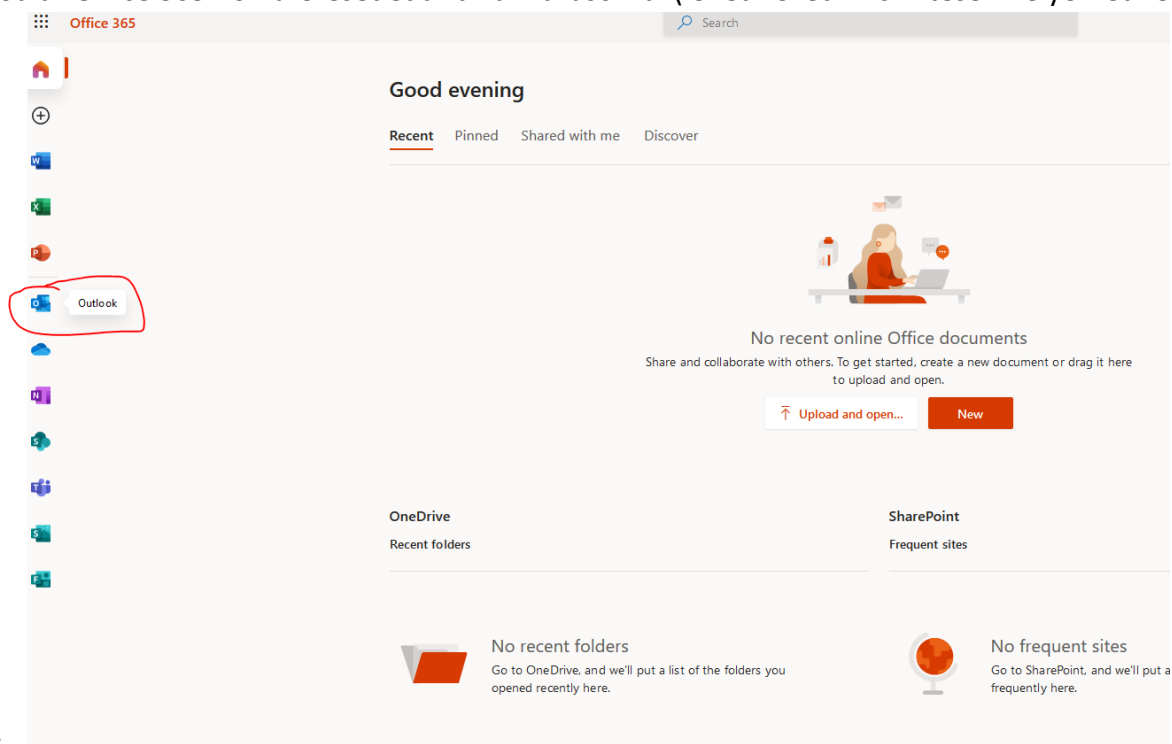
Office 365

Search

Outlook

Good evening

Recent Pinned Shared with me Discover

No recent online Office documents

Share and collaborate with others. To get started, create a new document or drag it here to upload and open.

Upload and open...

New

OneDrive

Recent folders

SharePoint

Frequent sites

No recent folders

Go to OneDrive, and we'll put a list of the folders you opened recently here.

No frequent sites

Go to SharePoint, and we'll put a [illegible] frequently here.